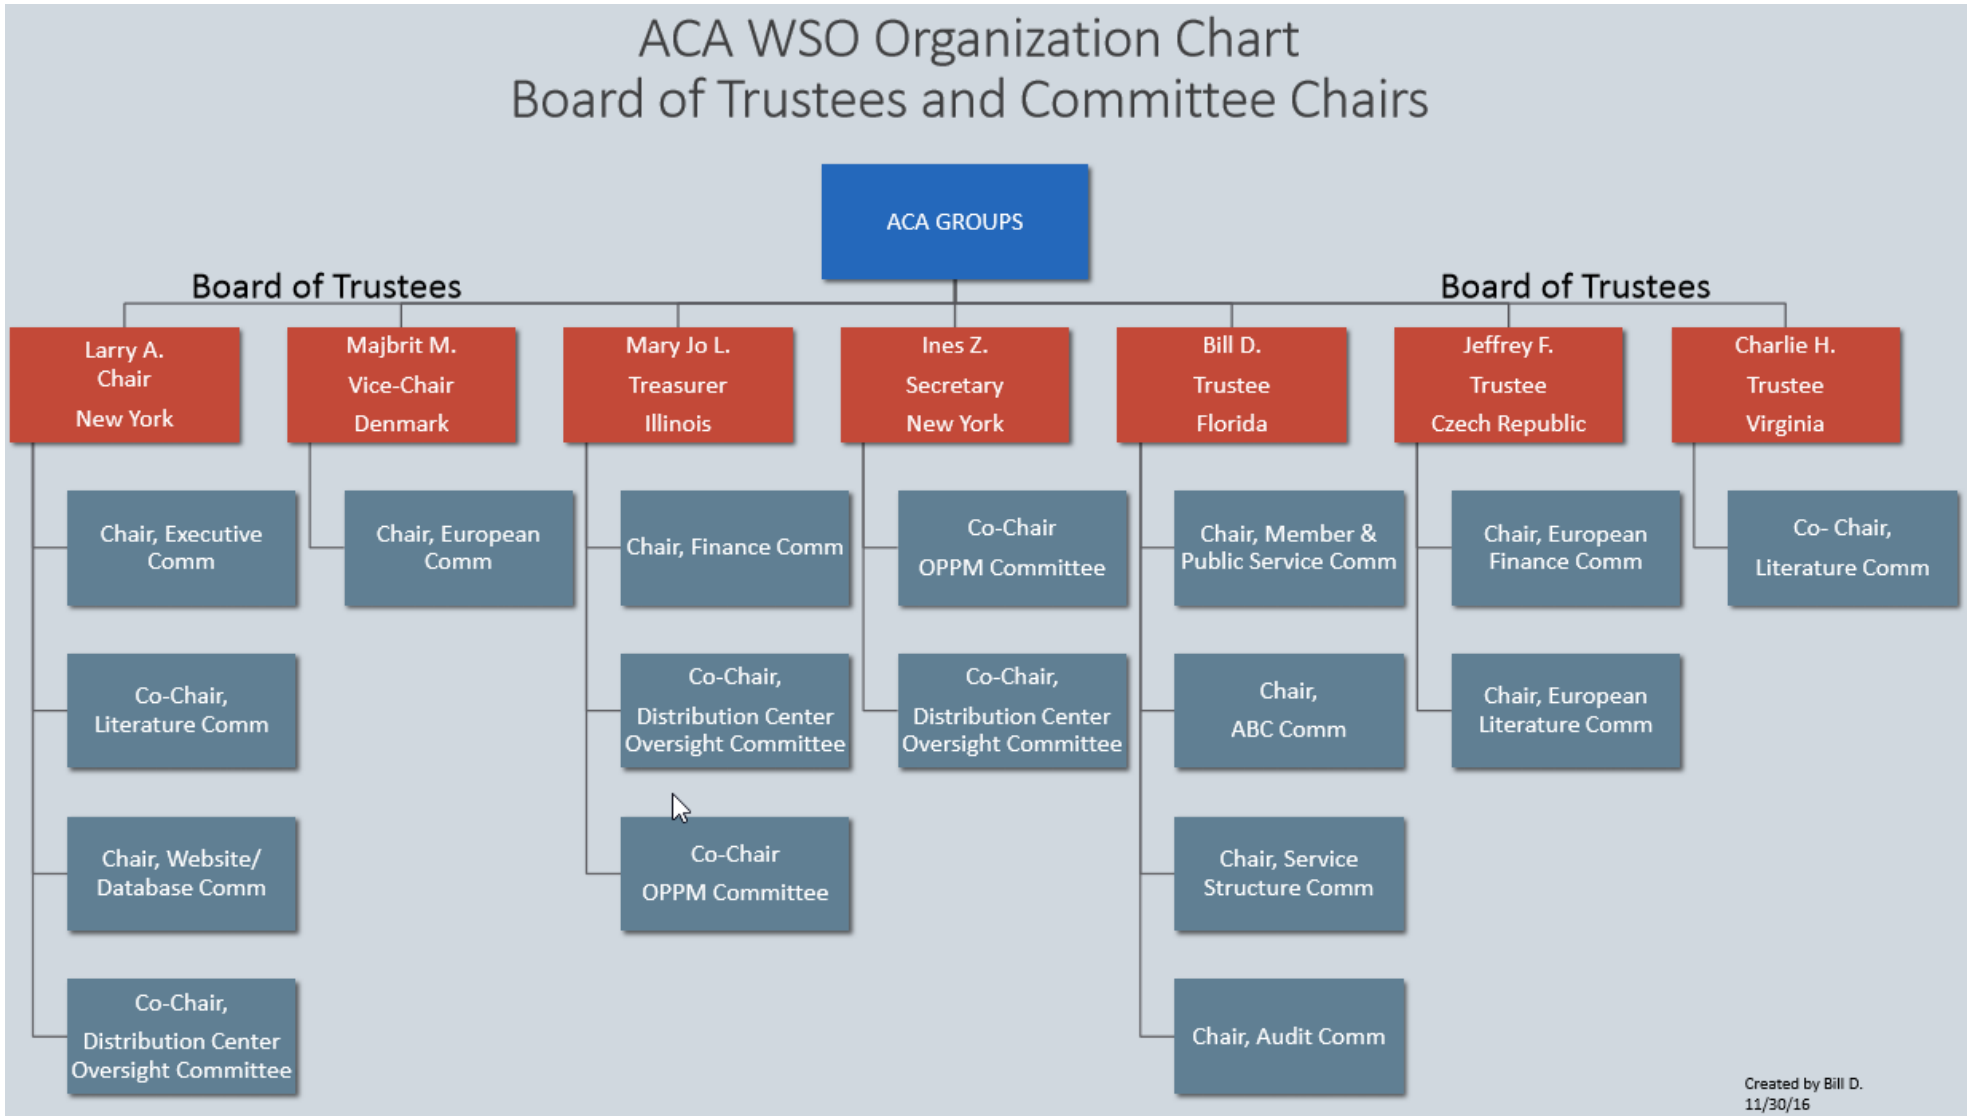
ACA WSO Organization Chart
Board of Trustees and Committee Chairs

ACA GROUPS

Board of Trustees

Board of Trustees

Larry A.
Chair
New York

Chair, Executive Comm

Co-Chair, Literature Comm

Chair, Website/ Database Comm

Co-Chair, Distribution Center Oversight Committee

Majbrit M.
Vice-Chair
Denmark

Chair, European Comm

Mary Jo L.
Treasurer
Illinois

Chair, Finance Comm

Co-Chair, Distribution Center Oversight Committee

Co-Chair OPPM Committee

Ines Z.
Secretary
New York

Co-Chair OPPM Committee

Co-Chair, Distribution Center Oversight Committee

Bill D.
Trustee
Florida

Chair, Member & Public Service Comm

Chair, ABC Comm

Chair, Service Structure Comm

Chair, Audit Comm

Jeffrey F.
Trustee
Czech Republic

Chair, European Finance Comm

Chair, European Literature Comm

Charlie H.
Trustee
Virginia

Co- Chair, Literature Comm

Created by Bill D.
11/30/16